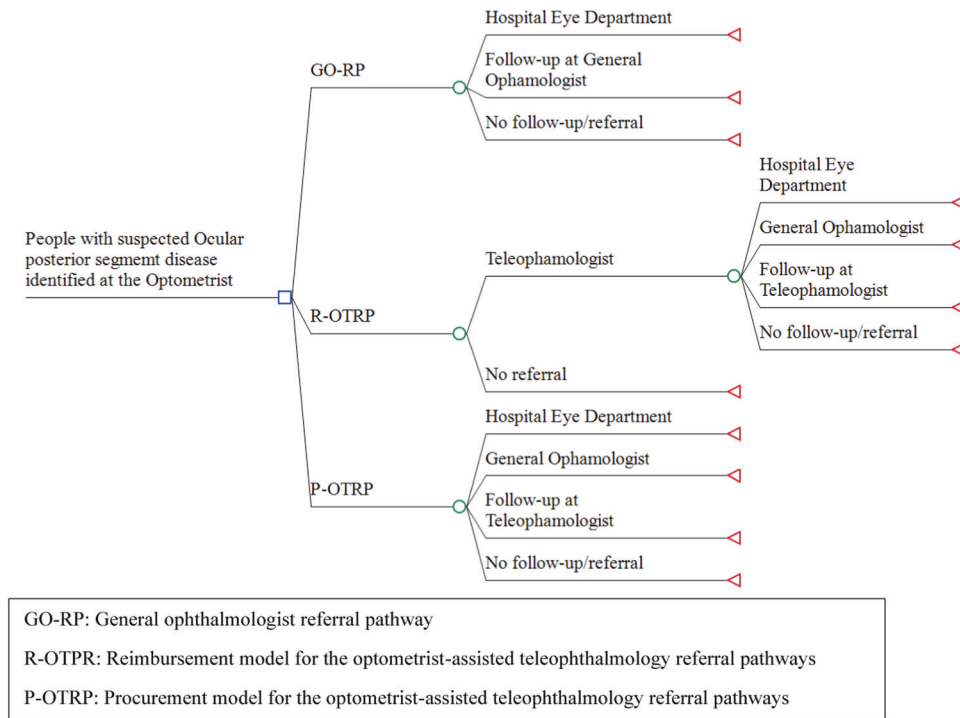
People with suspected Ocular posterior segmemt disease identified at the Optometrist

GO-RP

Hospital Eye Department

Follow-up at General Ophamologist

No follow-up/referral

R-OTRP

Teleophamologist

Hospital Eye Department

General Ophamologist

Follow-up at Teleophamologist

No follow-up/referral

No referral

P-OTRP

Hospital Eye Department

General Ophamologist

Follow-up at Teleophamologist

No follow-up/referral

GO-RP: General ophthalmologist referral pathway

R-OTPR: Reimbursement model for the optometrist-assisted teleophthalmology referral pathways

P-OTRP: Procurement model for the optometrist-assisted teleophthalmology referral pathways